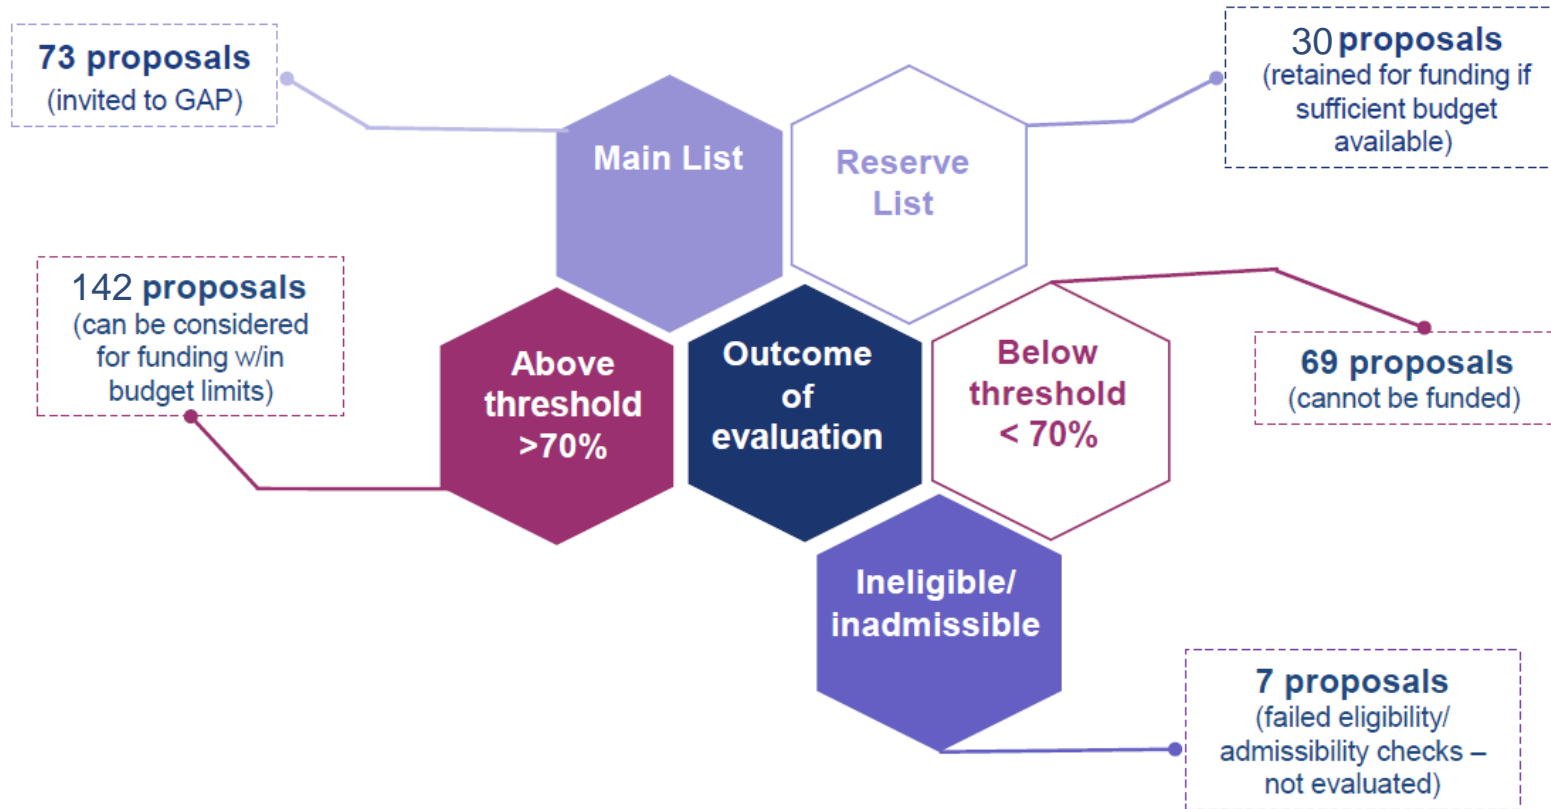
73 proposals
(invited to GAP)

30 proposals
(retained for funding if sufficient budget available)

Main List

Reserve List

142 proposals
(can be considered for funding w/in budget limits)

Above threshold >70%

Outcome of evaluation

Below threshold < 70%

69 proposals
(cannot be funded)

Ineligible/ inadmissible

7 proposals
(failed eligibility/ admissibility checks – not evaluated)